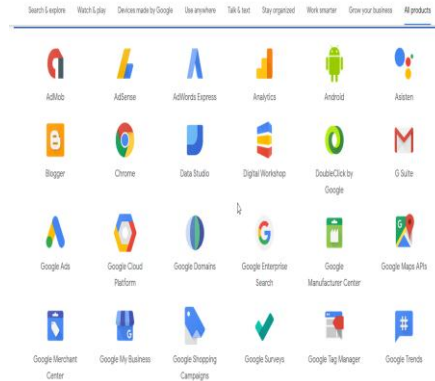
Search & explore | Watch & play | Devices made by Google | Use anywhere | Talk & text | Stay organized | Work smarter | Grow your business | All products

AdMob
AdSense
AdWords Express
Analytics
Android
Asisten

Blogger
Chrome
Data Studio
Digital Workshop
DoubleClick by Google
G Suite

Google Ads
Google Cloud Platform
Google Domains
Google Enterprise Search
Google Manufacturer Center
Google Maps APIs

Google Merchant Center
Google My Business
Google Shopping Campaigns
Google Surveys
Google Tag Manager
Google Trends